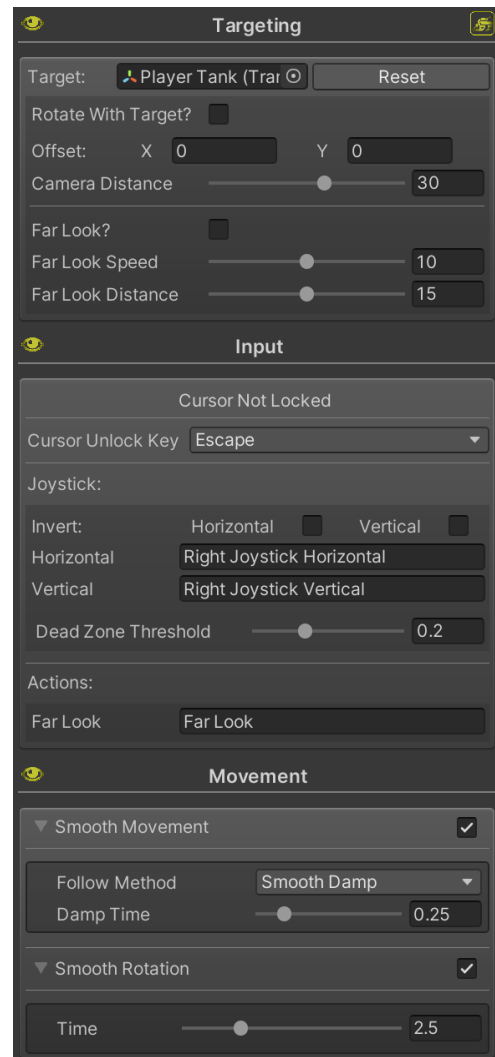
Targeting

Target: Player Tank (Trar
Reset

Rotate With Target?

Offset: X 0 Y 0

Camera Distance 30

Far Look?

Far Look Speed 10

Far Look Distance 15

Input

Cursor Not Locked

Cursor Unlock Key Escape

Joystick:

Invert: Horizontal Vertical

Horizontal Right Joystick Horizontal

Vertical Right Joystick Vertical

Dead Zone Threshold 0.2

Actions:

Far Look Far Look

Movement

Smooth Movement

Follow Method Smooth Damp

Damp Time 0.25

Smooth Rotation

Time 2.5